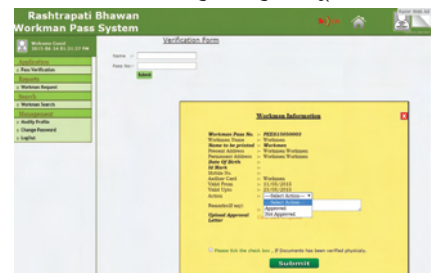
Rashtrapati Bhawan
Workman Pass System

Workman Guard
2015-06-16 01:32:37 PM

Application
» Pass Verification
Reports
» Workman Request
Search
» Workman Search
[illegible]
» Modify Profile
» Change Password
» LogOut

Verification Form

Name :-
Pass No:-
Submit

Workmen Information

| | | |
|---|---|---|
| Workman Pass No. | :- | PEEU/3050003 |
| Workman Name | :- | Workman |
| Name to be printed | :- | Workman |
| Present Address | :- | Workman Workman |
| Permanent Address | :- | Workman Workman |
| Date Of Birth | :- | |
| ID Mark | :- | |
| Mobile No. | :- | |
| Aadhar Card | :- | Workman |
| Valid From | :- | 11/05/2015 |
| Valid Upto | :- | 11/05/2015 |
| Action | :- | --Select Action-- |
| Remarks(if any) | :- | |
| Upload Approval Letter | :- | |

--Select Action--
Approved
Not Approved

Please tick the check box, if Documents has been verified physically.

Submit